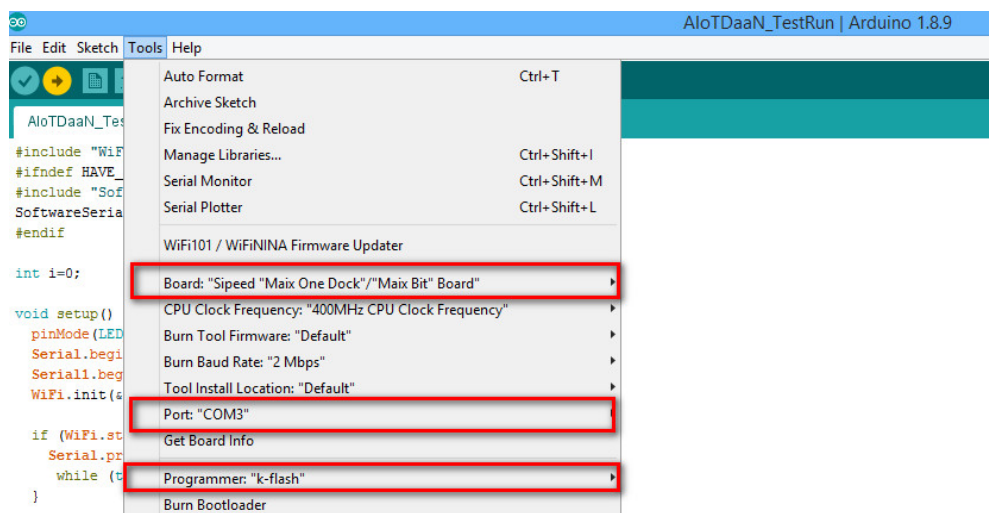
AIoTDaaN_TestRun | Arduino 1.8.9

File Edit Sketch Tools Help

AIoTDaaN_Tes

#include "WiF
#ifndef HAVE_
#include "Sof
SoftwareSeria
#endif

int i=0;

void setup()
pinMode(LED
Serial.begi
Serial1.beg
WiFi.init(&

if (WiFi.st
Serial.pr
while (t
}

Auto Format Ctrl+T
Archive Sketch
Fix Encoding & Reload
Manage Libraries... Ctrl+Shift+I
Serial Monitor Ctrl+Shift+M
Serial Plotter Ctrl+Shift+L
WiFi101 / WiFiNINA Firmware Updater
Board: "Sipeed "Maix One Dock"/"Maix Bit" Board"
CPU Clock Frequency: "400MHz CPU Clock Frequency"
Burn Tool Firmware: "Default"
Burn Baud Rate: "2 Mbps"
Tool Install Location: "Default"
Port: "COM3"
Get Board Info
Programmer: "k-flash"
Burn Bootloader